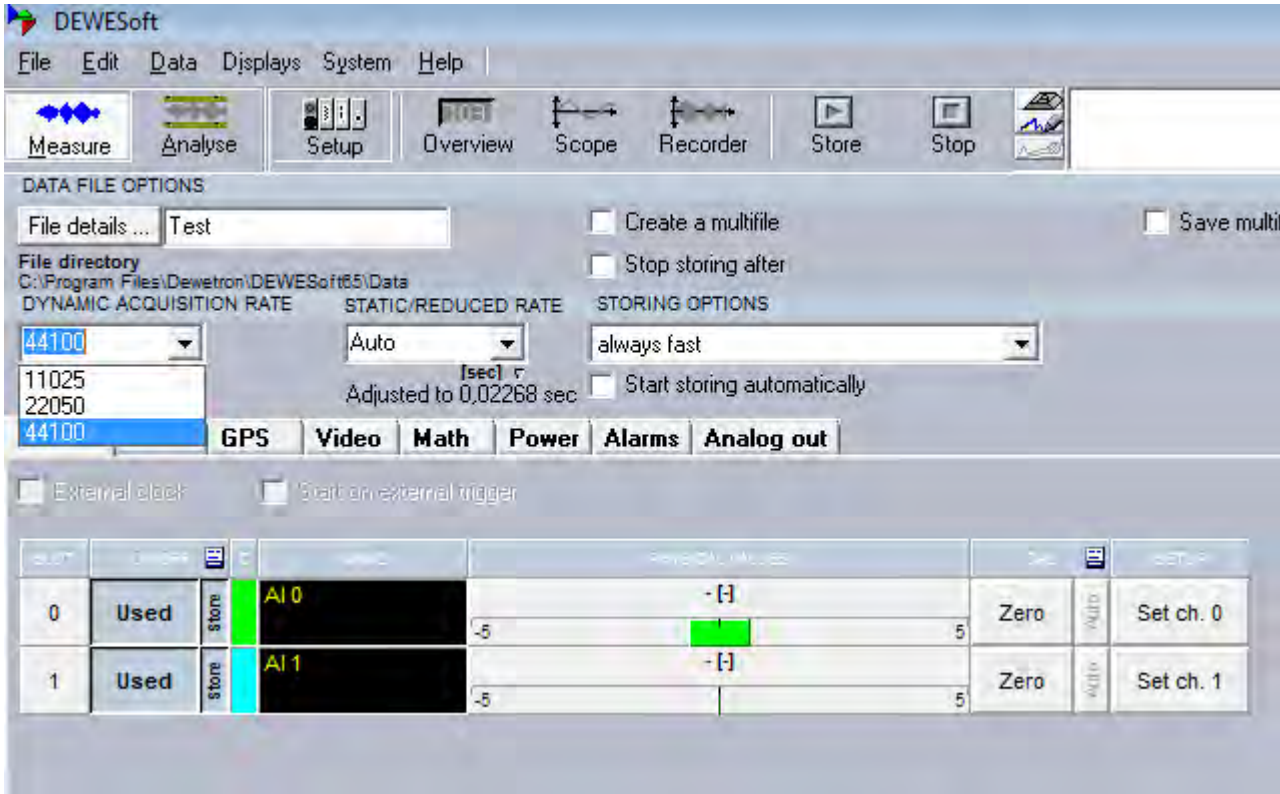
DEWESoft

File Edit Data Displays System Help

Measure Analyse Setup Overview Scope Recorder Store Stop

DATA FILE OPTIONS

File details ... Test

Create a multifile

Save multi

File directory
C:\Program Files\Dewetron\DEWESoft65\Data

Stop storing after

DYNAMIC ACQUISITION RATE

STATIC/REDUCED RATE

STORING OPTIONS

44100

Auto

always fast

11025
22050
44100

[sec]

Adjusted to 0,02268 sec

Start storing automatically

GPS Video Math Power Alarms Analog out

External clock

Start on external trigger

| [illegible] | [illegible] | | | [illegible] | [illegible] | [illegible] | | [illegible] |
|---|---|---|---|---|---|---|---|---|
| 0 | Used | Store | | AI 0 | - [-] -5 5 | Zero | Auto | Set ch. 0 |
| 1 | Used | Store | | AI 1 | - [-] -5 5 | Zero | Auto | Set ch. 1 |